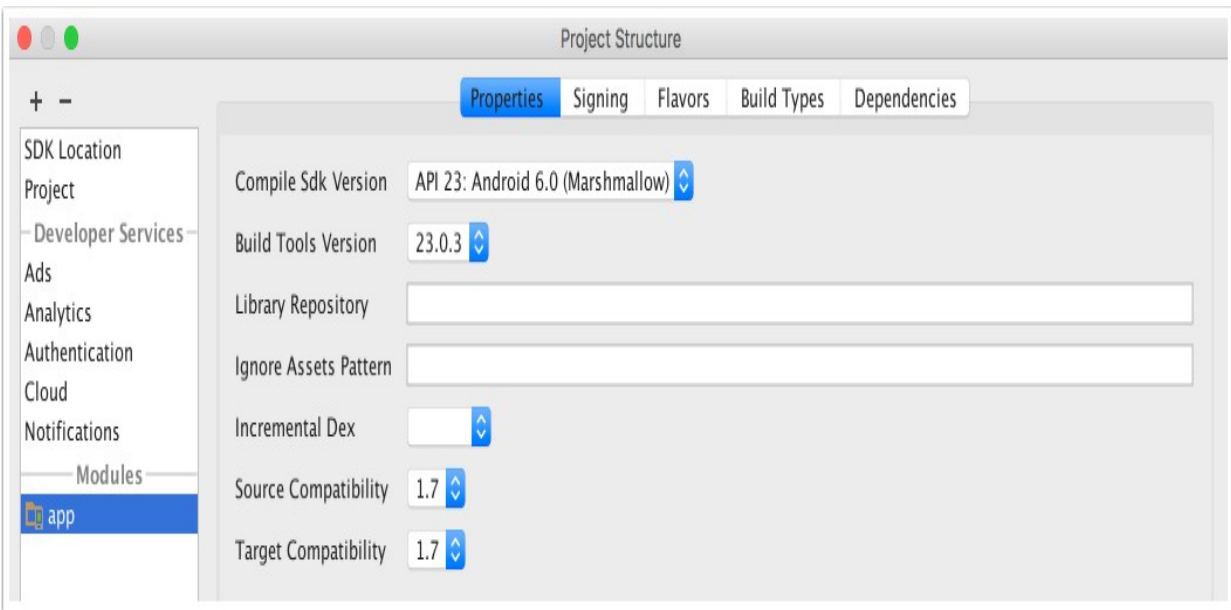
Project Structure

+ −

SDK Location
Project
Developer Services
Ads
Analytics
Authentication
Cloud
Notifications
Modules
app

Properties | Signing | Flavors | Build Types | Dependencies

Compile Sdk Version API 23: Android 6.0 (Marshmallow)

Build Tools Version 23.0.3

Library Repository

Ignore Assets Pattern

Incremental Dex

Source Compatibility 1.7

Target Compatibility 1.7